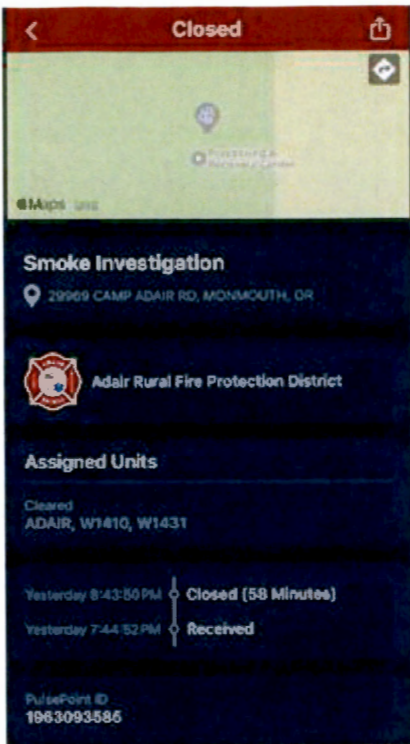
Closed

Maps Legal

Smoke Investigation

29969 CAMP ADAIR RD, MONMOUTH, OR

Adair Rural Fire Protection District

Assigned Units

Cleared
ADAIR, W1410, W1431

Yesterday 8:43:50 PM Closed (58 Minutes)

Yesterday 7:44:52 PM Received

PulsePoint ID
1963093585